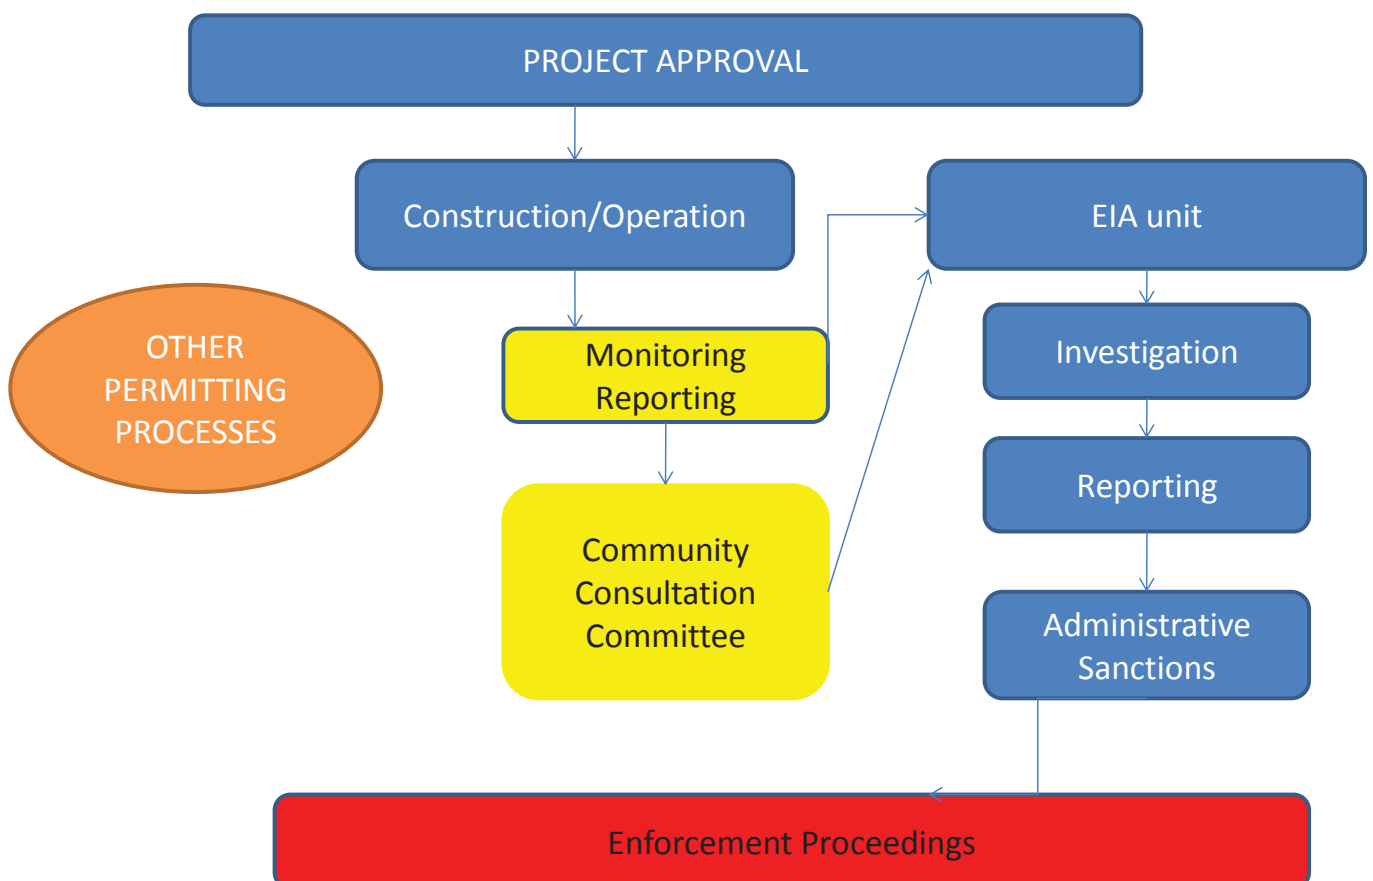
PROJECT APPROVAL

Construction/Operation

EIA unit

OTHER PERMITTING PROCESSES

Monitoring Reporting

Investigation

Reporting

Community Consultation Committee

Administrative Sanctions

Enforcement Proceedings